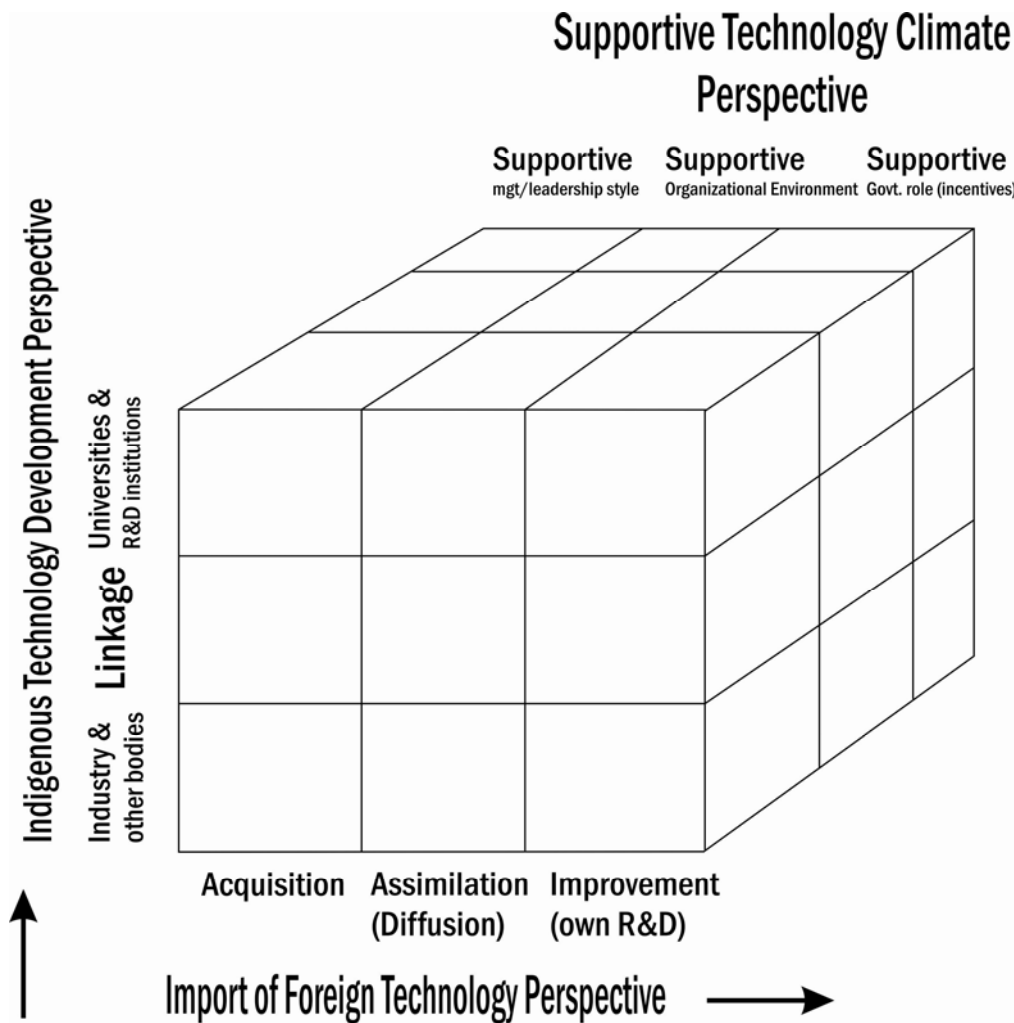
Supportive Technology Climate Perspective

Supportive
mgt/leadership style

Supportive
Organizational Environment

Supportive
Govt. role (incentives)

Indigenous Technology Development Perspective

Universities &
R&D institutions

Linkage

Industry &
other bodies

Acquisition

Assimilation
(Diffusion)

Improvement
(own R&D)

Import of Foreign Technology Perspective